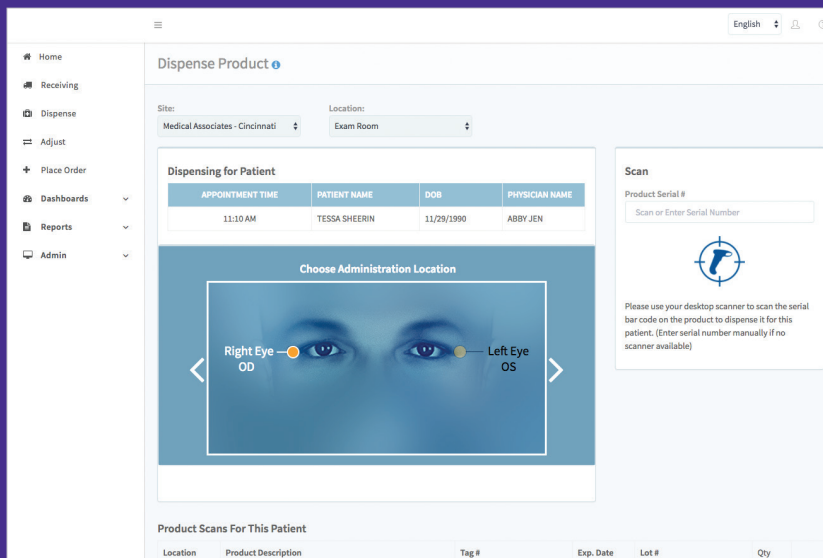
English

Home
Receiving
Dispense
Adjust
Place Order
Dashboards
Reports
Admin

Dispense Product

Site:
Medical Associates - Cincinnati

Location:
Exam Room

Dispensing for Patient

| APPOINTMENT TIME | PATIENT NAME | DOB | PHYSICIAN NAME |
|---|---|---|---|
| 11:10 AM | TESSA SHEERIN | 11/29/1990 | ABBY JEN |

Choose Administration Location

Right Eye
OD

Left Eye
OS

Scan

Product Serial #
Scan or Enter Serial Number

Please use your desktop scanner to scan the serial bar code on the product to dispense it for this patient. (Enter serial number manually if no scanner available)

Product Scans For This Patient

| Location | Product Description | Tag # | Exp. Date | Lot # | Qty |
|---|---|---|---|---|---|